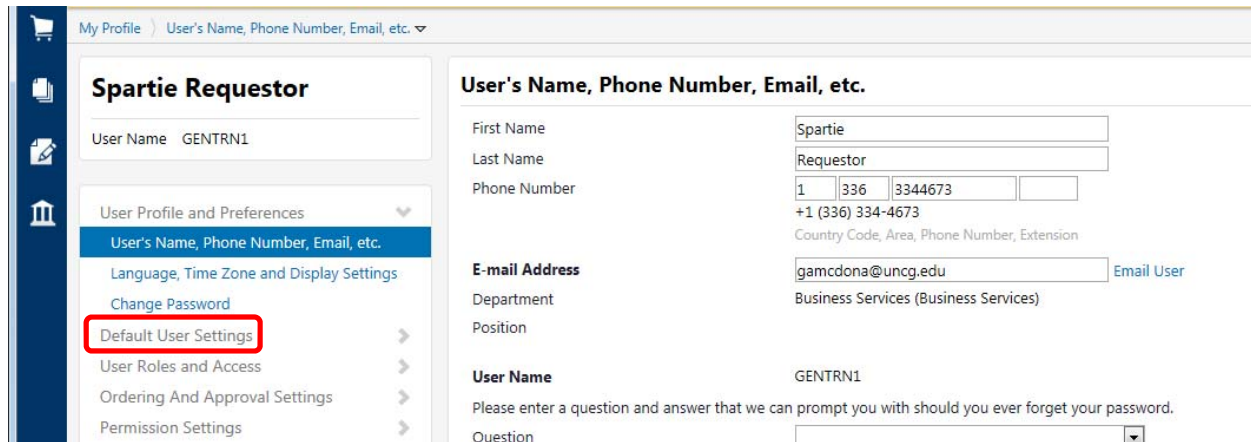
My Profile 〉 User's Name, Phone Number, Email, etc.

Spartie Requestor

User Name GENTRN1

User Profile and Preferences
User's Name, Phone Number, Email, etc.
Language, Time Zone and Display Settings
Change Password
Default User Settings
User Roles and Access
Ordering And Approval Settings
Permission Settings

User's Name, Phone Number, Email, etc.

First Name Spartie
Last Name Requestor
Phone Number 1 336 3344673
+1 (336) 334-4673
Country Code, Area, Phone Number, Extension

E-mail Address gamcdona@uncg.edu Email User
Department Business Services (Business Services)
Position

User Name GENTRN1
Please enter a question and answer that we can prompt you with should you ever forget your password.
Question